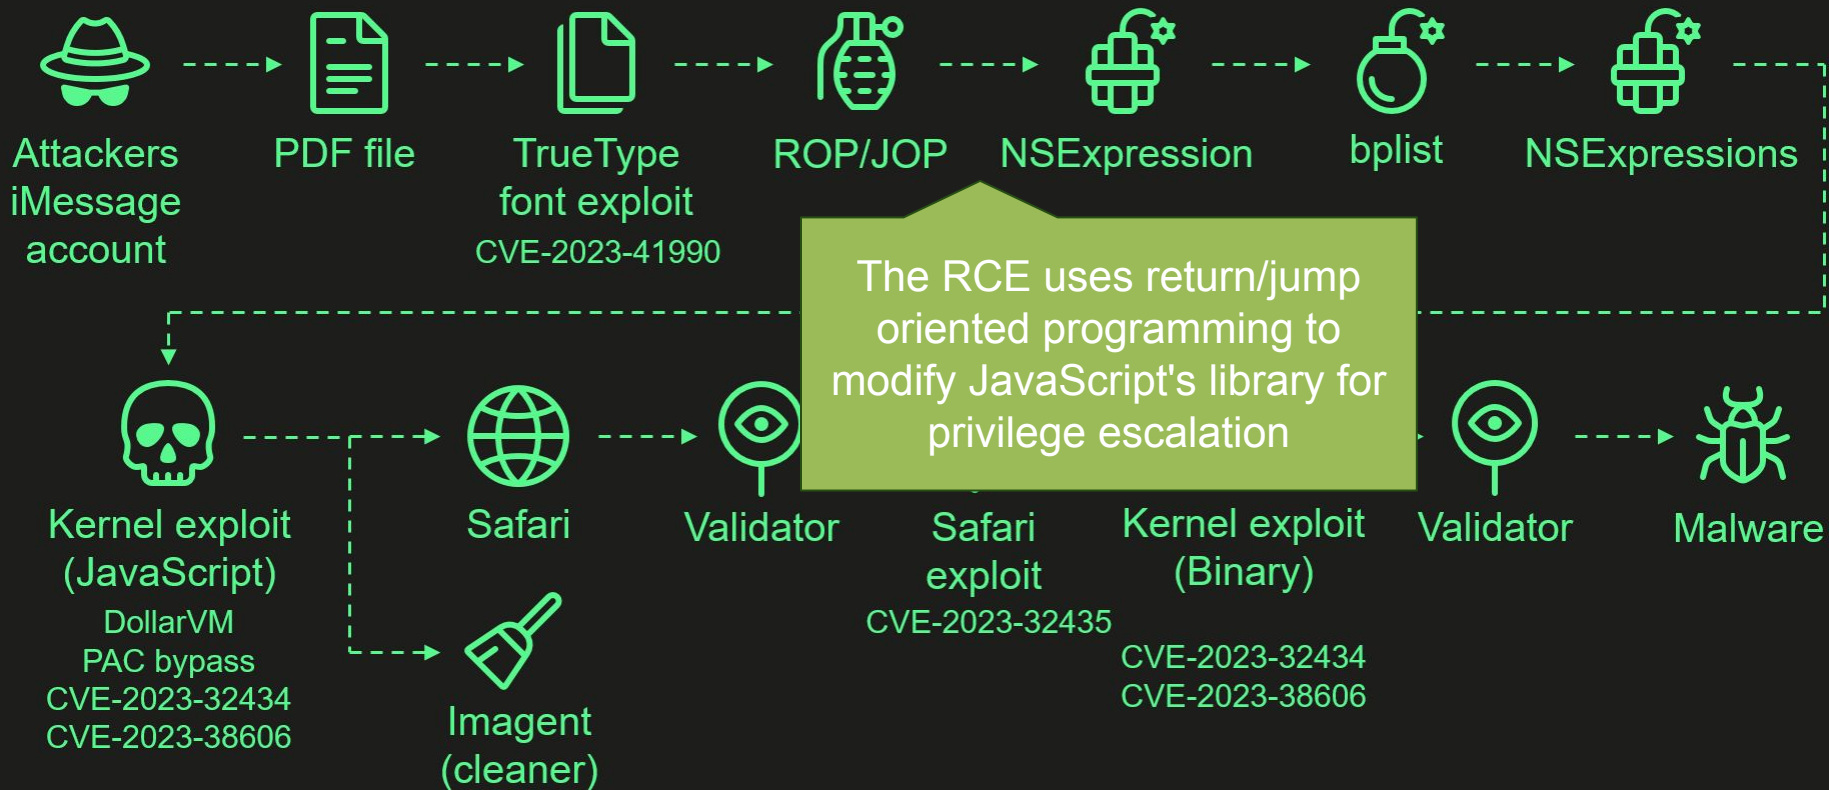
Attackers iMessage account

PDF file

TrueType font exploit
CVE-2023-41990

ROP/JOP

NSExpression

bplist

NSExpressions

The RCE uses return/jump oriented programming to modify JavaScript's library for privilege escalation

Kernel exploit (JavaScript)
DollarVM
PAC bypass
CVE-2023-32434
CVE-2023-38606

Safari

Validator

Safari exploit
CVE-2023-32435

Kernel exploit (Binary)
CVE-2023-32434
CVE-2023-38606

Validator

Malware

Imagent (cleaner)